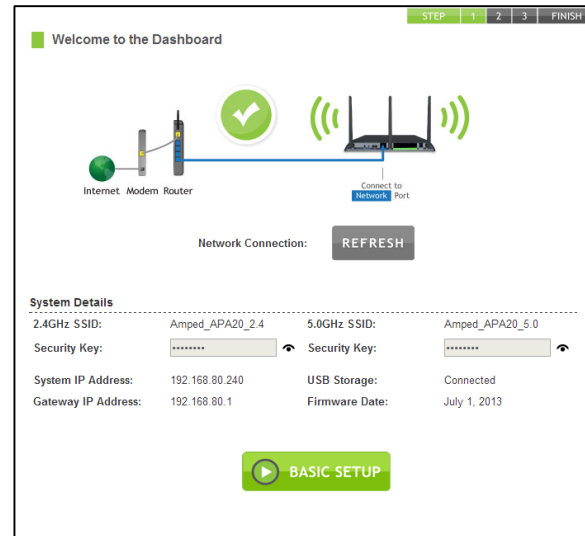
STEP 1 2 3 FINISH

Welcome to the Dashboard

Internet Modem Router

Connect to Network Port

Network Connection: REFRESH

System Details

| 2.4GHz SSID: | Amped_APA20_2.4 | 5.0GHz SSID: | Amped_APA20_5.0 |
|---|---|---|---|
| Security Key: | •••••••• | Security Key: | •••••••• |
| System IP Address: | 192.168.80.240 | USB Storage: | Connected |
| Gateway IP Address: | 192.168.80.1 | Firmware Date: | July 1, 2013 |

BASIC SETUP